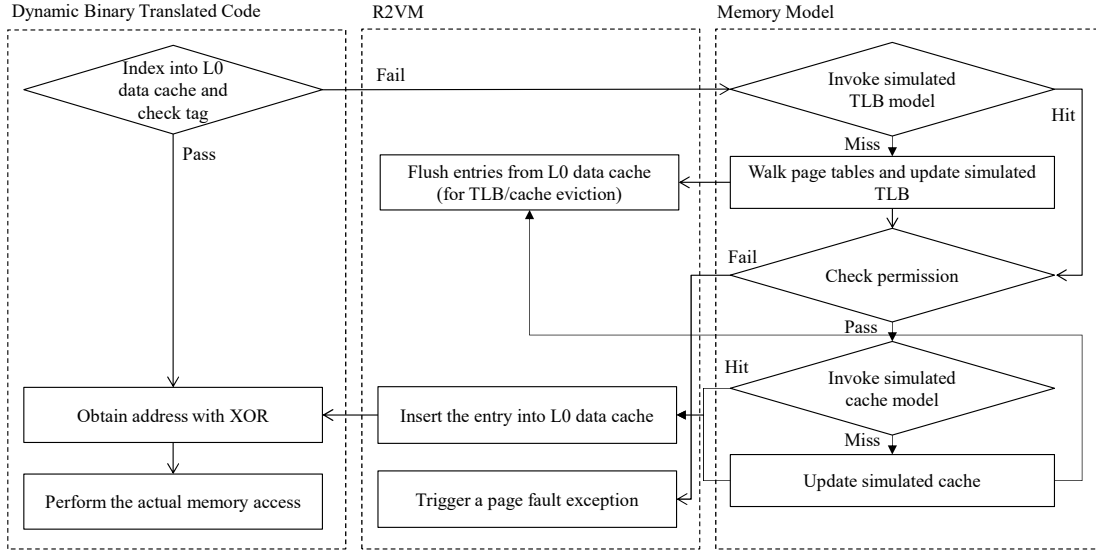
Dynamic Binary Translated Code

R2VM

Memory Model

Index into L0 data cache and check tag

Fail

Invoke simulated TLB model

Hit

Pass

Miss

Flush entries from L0 data cache (for TLB/cache eviction)

Walk page tables and update simulated TLB

Fail

Check permission

Pass

Hit

Invoke simulated cache model

Obtain address with XOR

Insert the entry into L0 data cache

Miss

Update simulated cache

Perform the actual memory access

Trigger a page fault exception